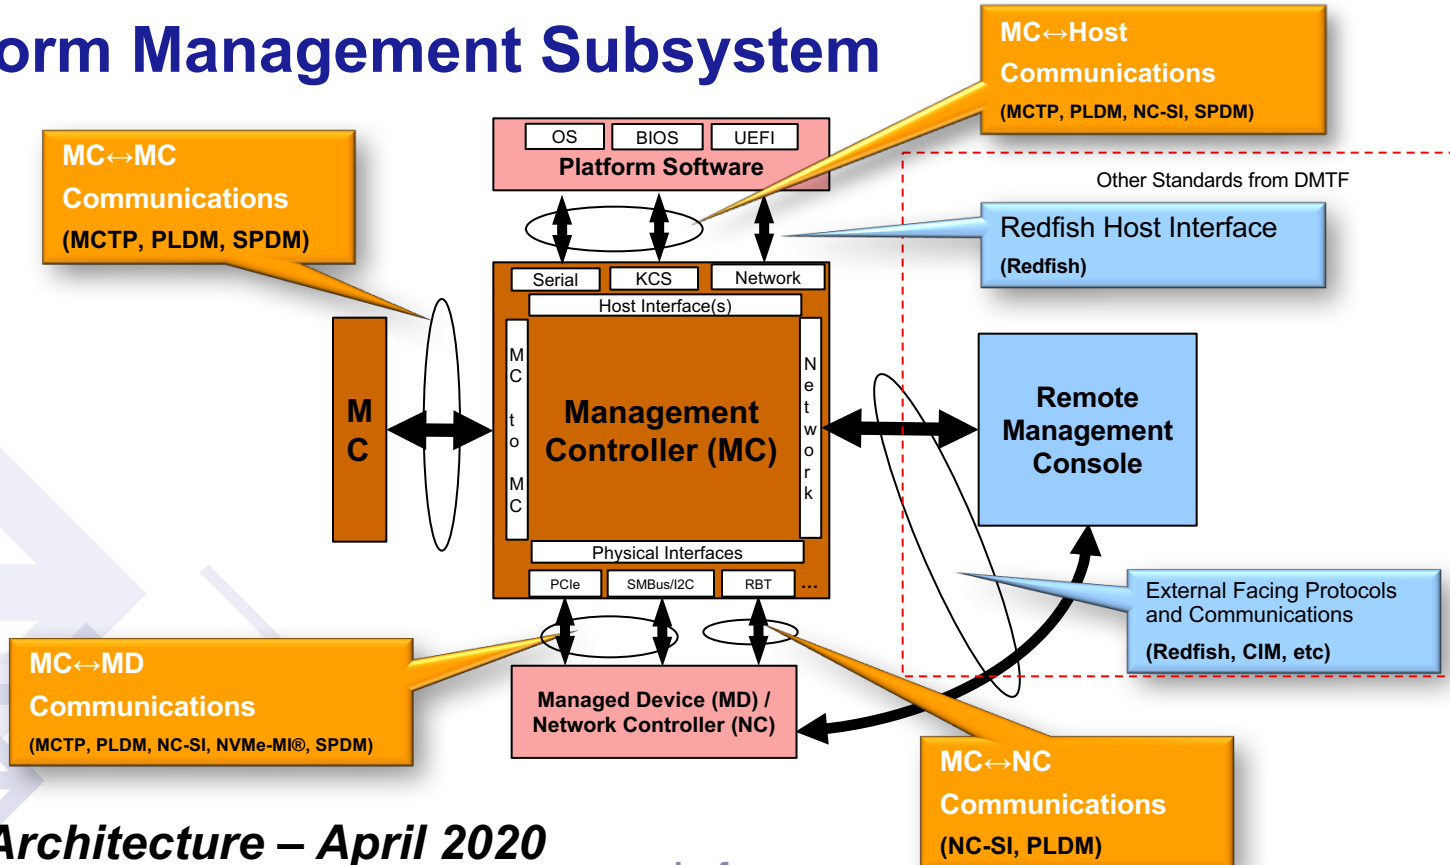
orm Management Subsystem

MC↔Host Communications (MCTP, PLDM, NC-SI, SPDM)

MC↔MC Communications (MCTP, PLDM, SPDM)

OS BIOS UEFI
Platform Software

Other Standards from DMTF

Redfish Host Interface (Redfish)

Serial KCS Network
Host Interface(s)

M C to M C

Management Controller (MC)

N e t w o r k

M C

Remote Management Console

Physical Interfaces
PCIe SMBus/I2C RBT ...

External Facing Protocols and Communications (Redfish, CIM, etc)

MC↔MD Communications (MCTP, PLDM, NC-SI, NVMe-MI®, SPDM)

Managed Device (MD) / Network Controller (NC)

MC↔NC Communications (NC-SI, PLDM)

Architecture – April 2020